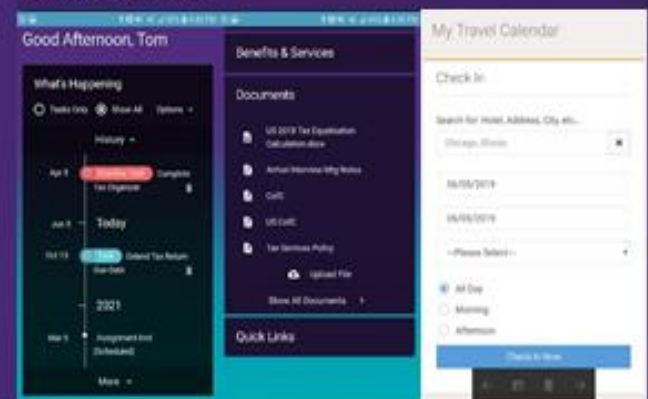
Good Afternoon, Tom

What's Happening

Tasks Only Show All Options

History

Apr 5 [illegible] Complete Tax Organizer

Jun 5 Today

Oct 15 Task Extend Tax Return Due date

2021

Mar 5 Assignment End (Scheduled)

More

Benefits & Services

Documents

US 2019 Tax Equalization Calculation.docx

Arrival Interview Mtg Notes

CofC

US CofC

Tax Services Policy

Upload File

Show All Documents

Quick Links

My Travel Calendar

Check In

Search for Hotel, Address, City, etc...

Chicago, Illinois

06/05/2019

06/05/2019

--Please Select--

All Day

Morning

Afternoon

Check In Now